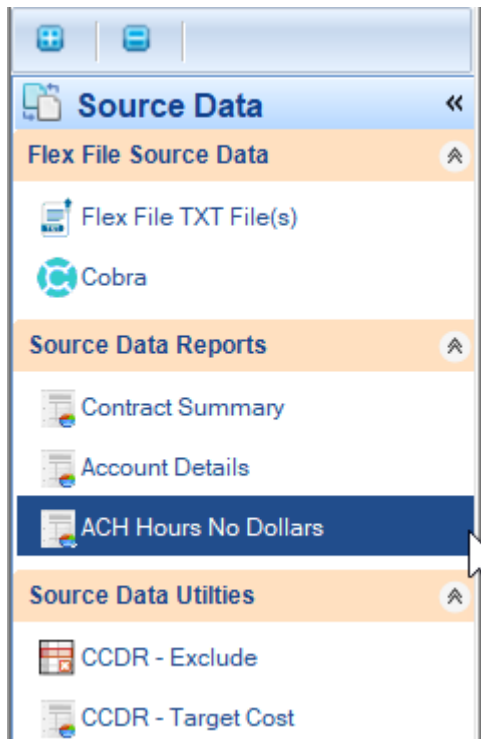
Source Data

Flex File Source Data

Flex File TXT File(s)

Cobra

Source Data Reports

Contract Summary

Account Details

ACH Hours No Dollars

Source Data Utilties

CCDR - Exclude

CCDR - Target Cost